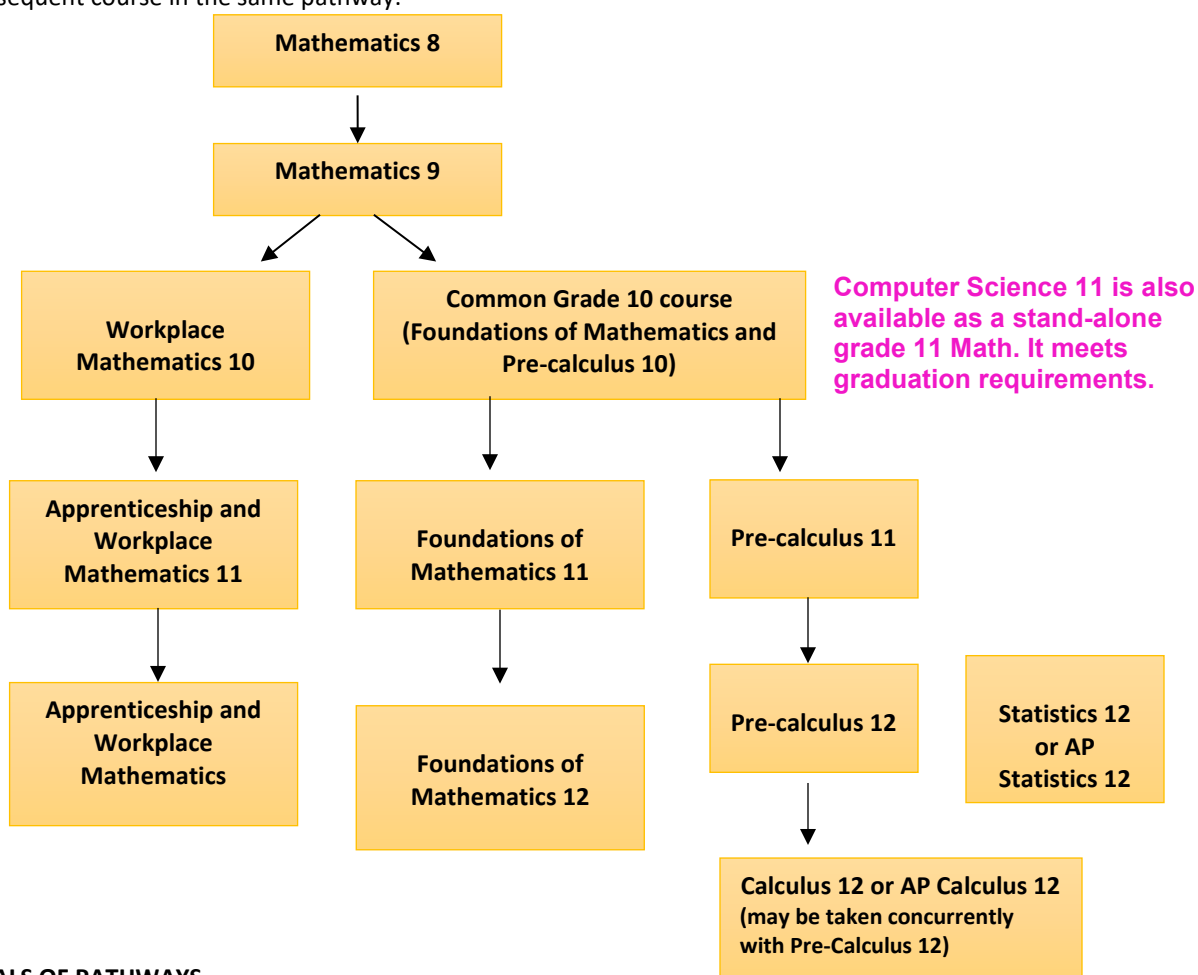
bsequent course in the same pathway.

Mathematics 8

Mathematics 9

Workplace Mathematics 10

Common Grade 10 course (Foundations of Mathematics and Pre-calculus 10)

Computer Science 11 is also available as a stand-alone grade 11 Math. It meets graduation requirements.

Apprenticeship and Workplace Mathematics 11

Foundations of Mathematics 11

Pre-calculus 11

Apprenticeship and Workplace Mathematics

Foundations of Mathematics 12

Pre-calculus 12

Statistics 12 or AP Statistics 12

Calculus 12 or AP Calculus 12 (may be taken concurrently with Pre-Calculus 12)

ALS OF PATHWAYS